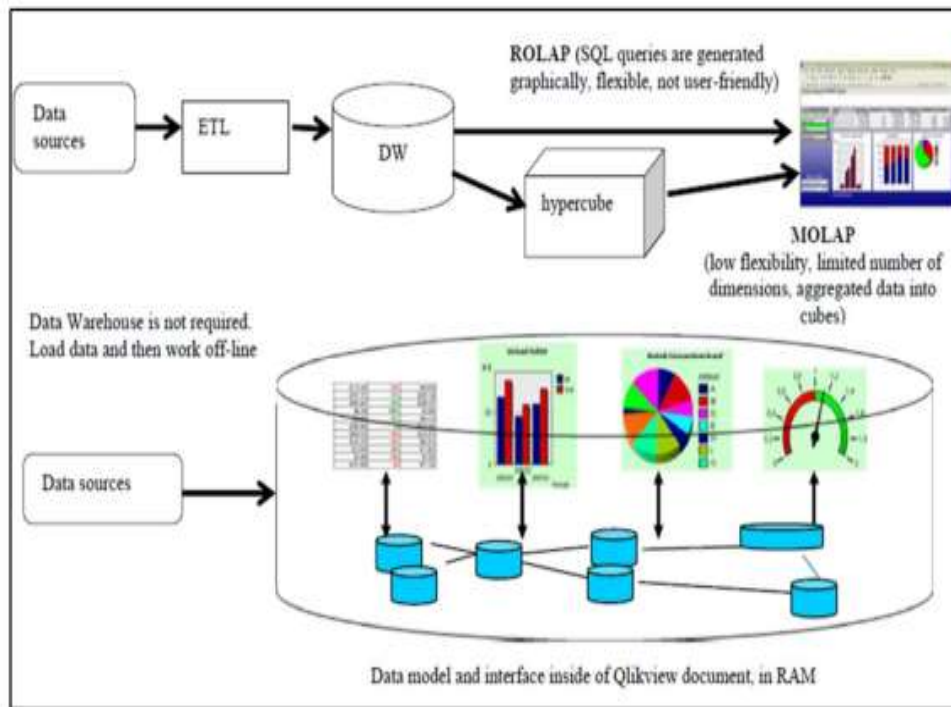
Data sources

ETL

DW

ROLAP (SQL queries are generated graphically, flexible, not user-friendly)

hypercube

MOLAP (low flexibility, limited number of dimensions, aggregated data into cubes)

Data Warehouse is not required. Load data and then work off-line

Data sources

Data model and interface inside of Qlikview document, in RAM